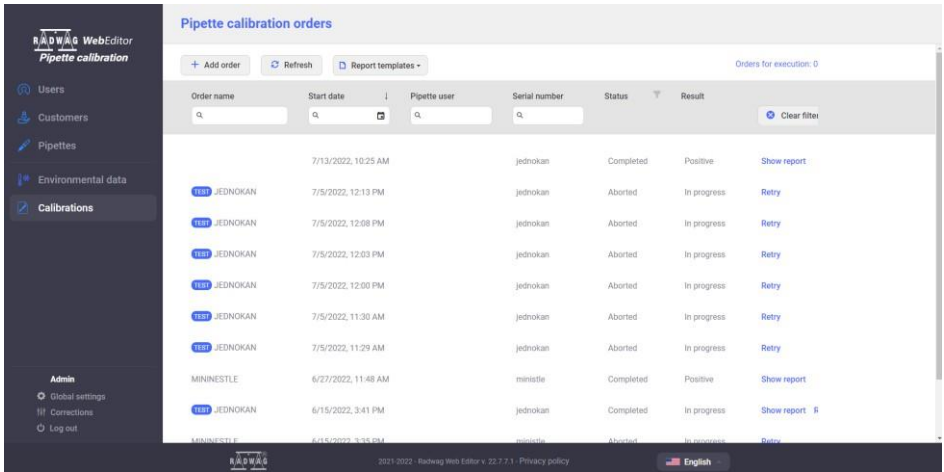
RADWAG WebEditor
Pipette calibration

Users
Customers
Pipettes
Environmental data
Calibrations

Admin
Global settings
Corrections
Log out

Pipette calibration orders

+ Add order
Refresh
Report templates

Orders for execution: 0

| Order name | Start date | Pipette user | Serial number | Status | Result | Clear filter |
|---|---|---|---|---|---|---|
| | 7/13/2022, 10:25 AM | | jednokan | Completed | Positive | Show report |
| TEST JEDNOKAN | 7/5/2022, 12:13 PM | | jednokan | Aborted | In progress | Retry |
| TEST JEDNOKAN | 7/5/2022, 12:08 PM | | jednokan | Aborted | In progress | Retry |
| TEST JEDNOKAN | 7/5/2022, 12:03 PM | | jednokan | Aborted | In progress | Retry |
| TEST JEDNOKAN | 7/5/2022, 12:00 PM | | jednokan | Aborted | In progress | Retry |
| TEST JEDNOKAN | 7/5/2022, 11:30 AM | | jednokan | Aborted | In progress | Retry |
| TEST JEDNOKAN | 7/5/2022, 11:29 AM | | jednokan | Aborted | In progress | Retry |
| MININESTLE | 6/27/2022, 11:48 AM | | ministle | Completed | Positive | Show report |
| TEST JEDNOKAN | 6/15/2022, 3:41 PM | | jednokan | Completed | In progress | Show report R |
| MININESTLE | 6/15/2022, 3:35 PM | | ministle | Aborted | In progress | Retry |

RADWAG
2021-2022 · Radwag Web Editor v. 22.7.7.1 · Privacy policy
English